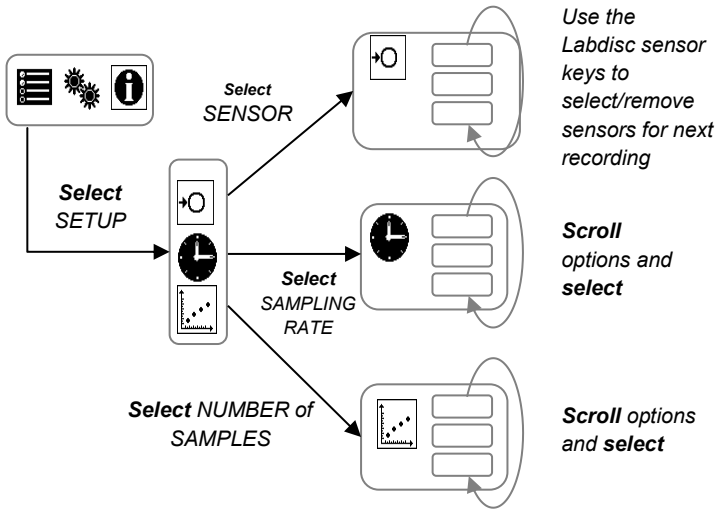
Select SETUP

Select SENSOR

Use the Labdisc sensor keys to select/remove sensors for next recording

Select SAMPLING RATE

Scroll options and select

Select NUMBER of SAMPLES

Scroll options and select